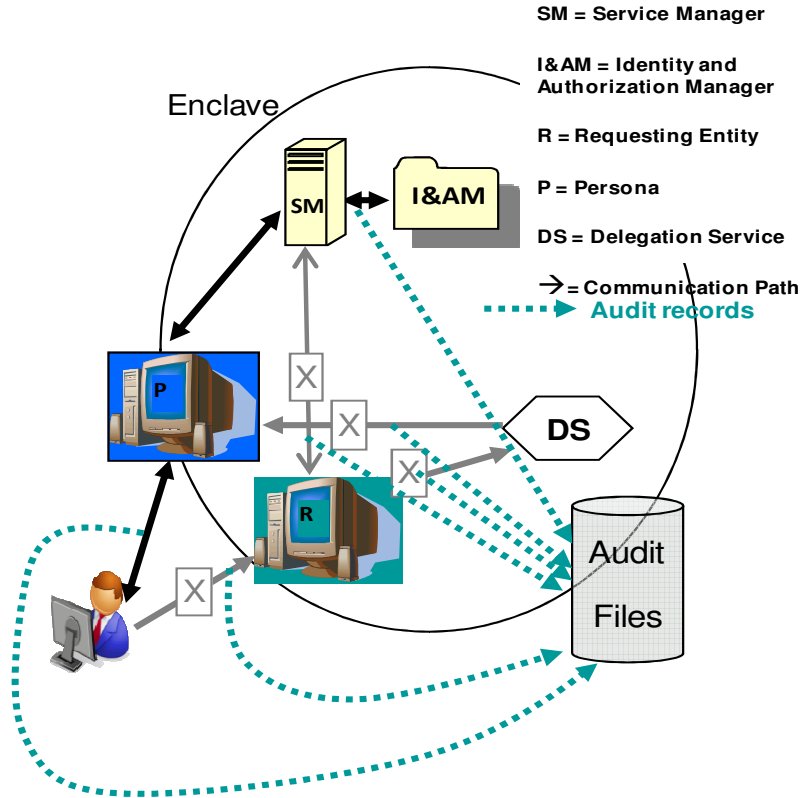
SM = Service Manager

I&AM = Identity and Authorization Manager

R = Requesting Entity

P = Persona

DS = Delegation Service

$\rightarrow$ = Communication Path

Audit records

Enclave

SM

I&AM

P

X

X

X

X

DS

R

Audit

Files